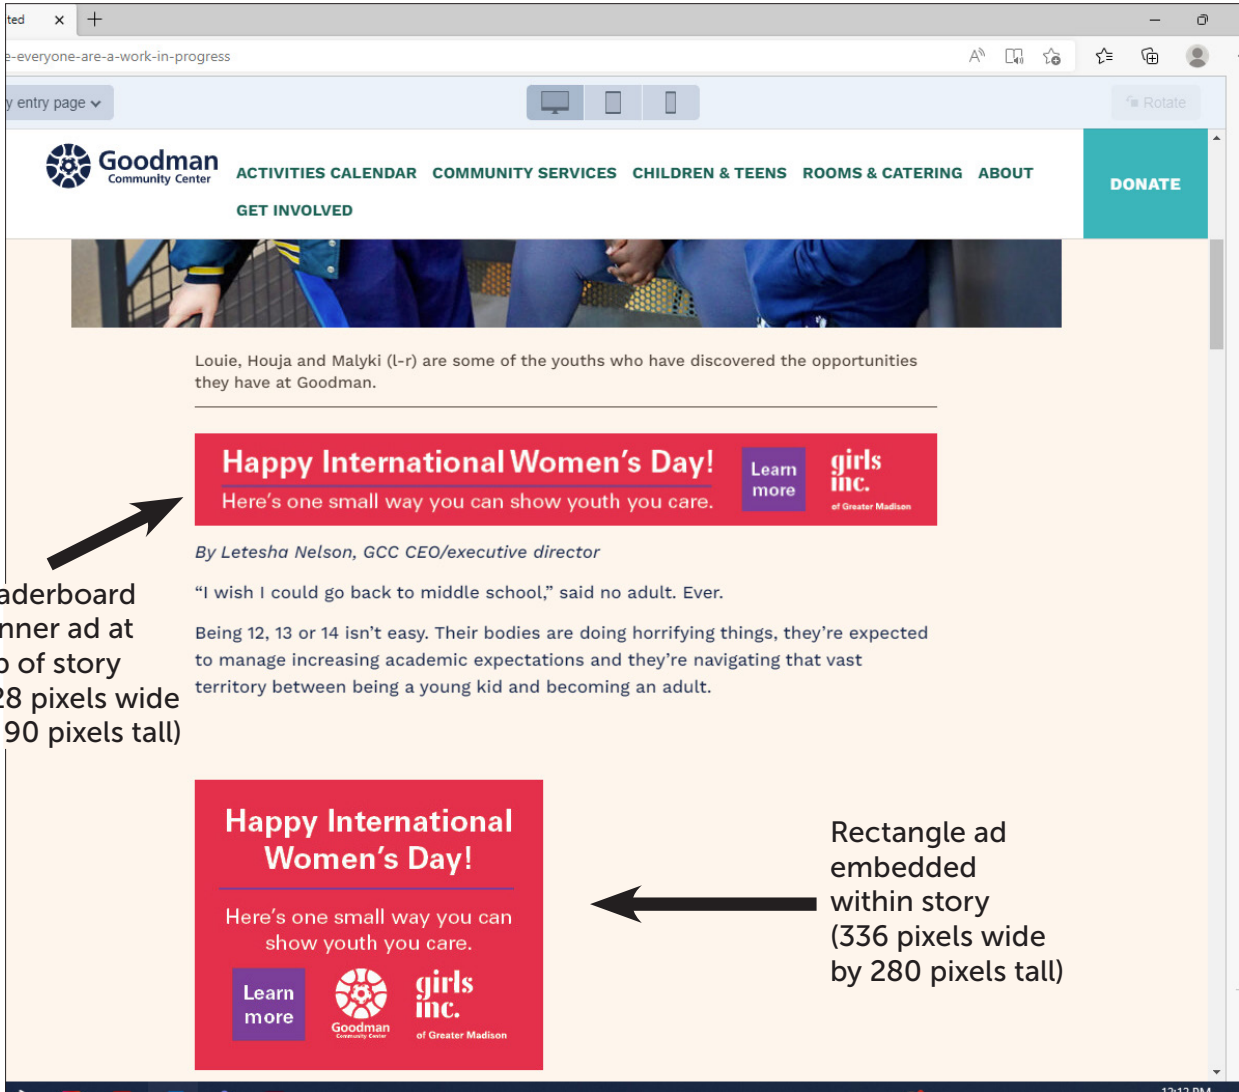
ted ×  +

e-everyone-are-a-work-in-progress

y entry page

Rotate

Goodman Community Center

ACTIVITIES CALENDAR COMMUNITY SERVICES CHILDREN & TEENS ROOMS & CATERING ABOUT GET INVOLVED

DONATE

Louie, Houja and Malyki (l-r) are some of the youths who have discovered the opportunities they have at Goodman.

Happy International Women's Day!
Here's one small way you can show youth you care.
Learn more
girls inc.
of Greater Madison

aderboard
nner ad at
p of story
28 pixels wide
90 pixels tall)

By Letesha Nelson, GCC CEO/executive director

"I wish I could go back to middle school," said no adult. Ever.

Being 12, 13 or 14 isn't easy. Their bodies are doing horrifying things, they're expected to manage increasing academic expectations and they're navigating that vast territory between being a young kid and becoming an adult.

Happy International Women's Day!
Here's one small way you can show youth you care.
Learn more
Goodman Community Center
girls inc.
of Greater Madison

Rectangle ad embedded within story (336 pixels wide by 280 pixels tall)